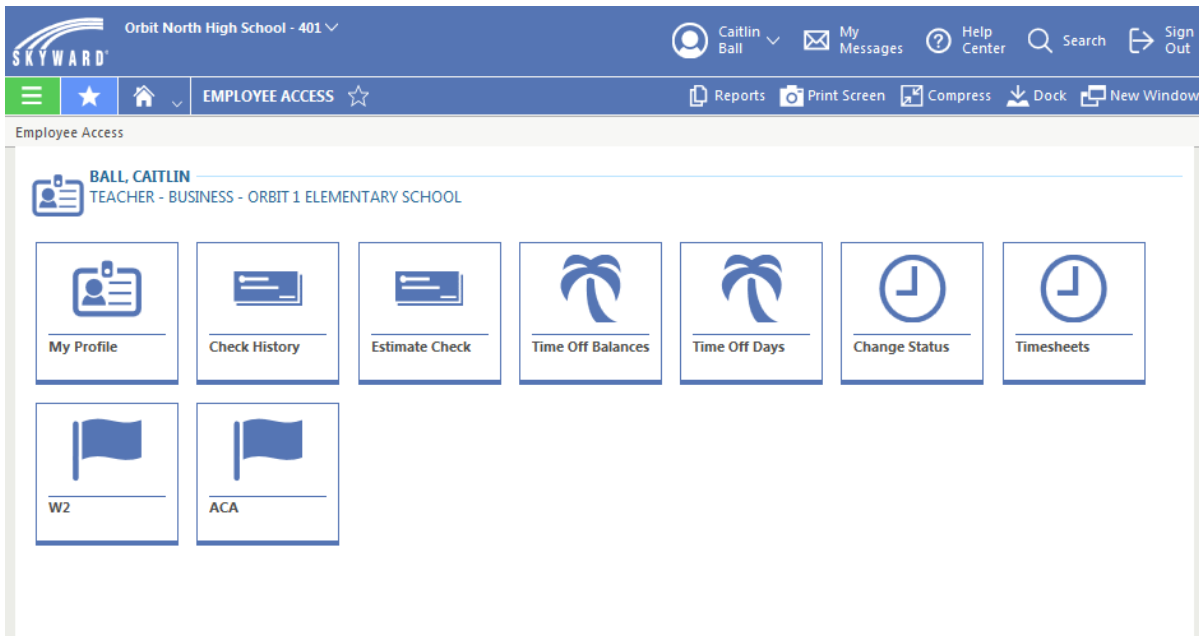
SKYWARD

Orbit North High School - 401

Caitlin Ball

My Messages

Help Center

Search

Sign Out

EMPLOYEE ACCESS

Reports

Print Screen

Compress

Dock

New Window

Employee Access

BALL, CAITLIN
TEACHER - BUSINESS - ORBIT 1 ELEMENTARY SCHOOL

My Profile

Check History

Estimate Check

Time Off Balances

Time Off Days

Change Status

Timesheets

W2

ACA